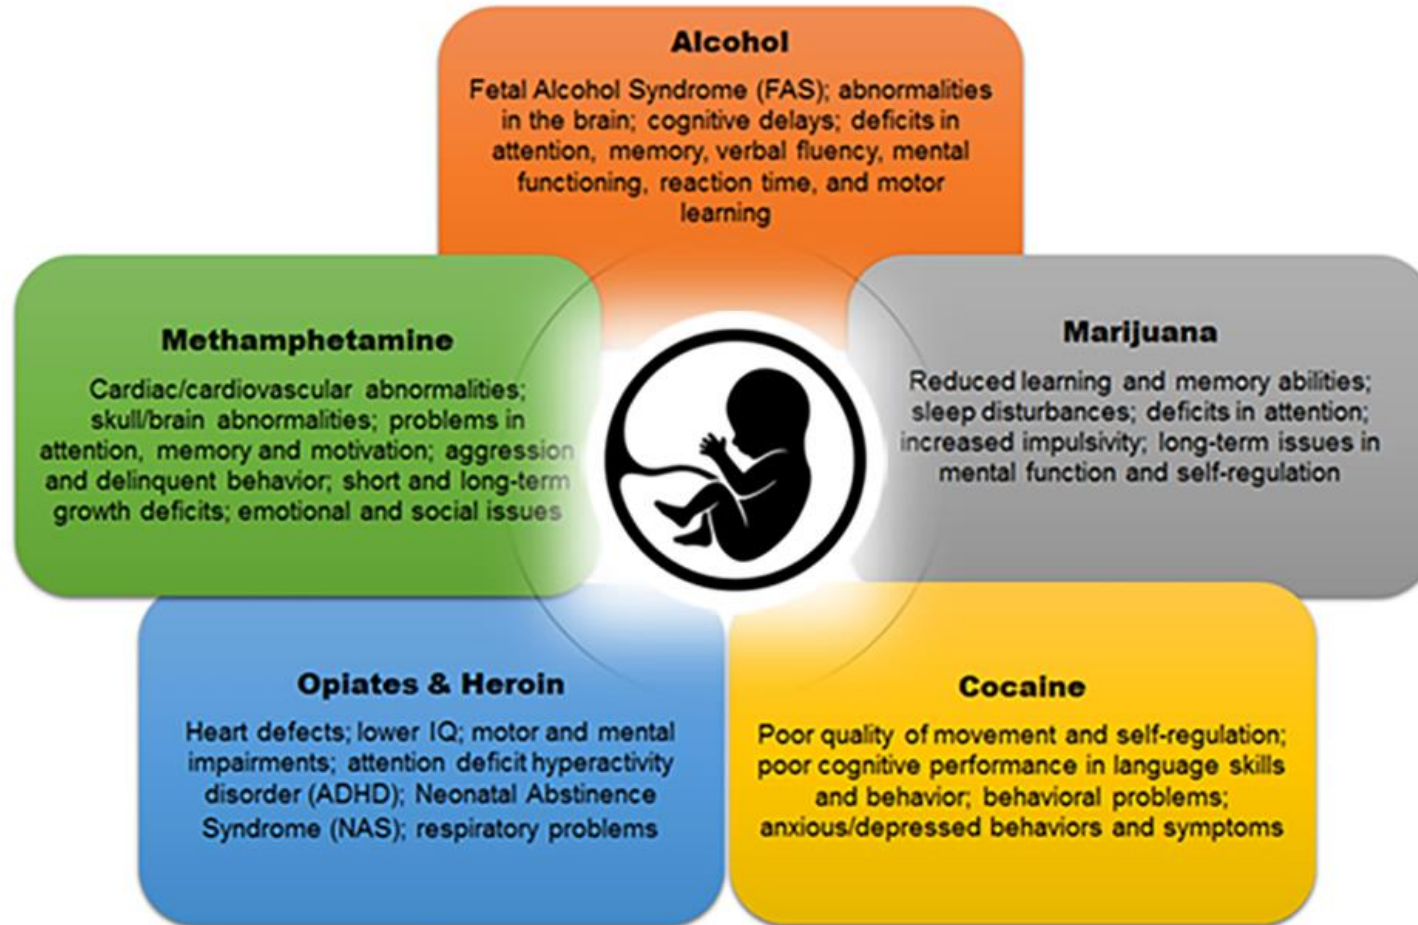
Alcohol

Fetal Alcohol Syndrome (FAS); abnormalities in the brain; cognitive delays; deficits in attention, memory, verbal fluency, mental functioning, reaction time, and motor learning

Methamphetamine

Cardiac/cardiovascular abnormalities; skull/brain abnormalities; problems in attention, memory and motivation; aggression and delinquent behavior; short and long-term growth deficits; emotional and social issues

Marijuana

Reduced learning and memory abilities; sleep disturbances; deficits in attention; increased impulsivity; long-term issues in mental function and self-regulation

Opiates & Heroin

Heart defects; lower IQ; motor and mental impairments; attention deficit hyperactivity disorder (ADHD); Neonatal Abstinence Syndrome (NAS); respiratory problems

Cocaine

Poor quality of movement and self-regulation; poor cognitive performance in language skills and behavior; behavioral problems; anxious/depressed behaviors and symptoms